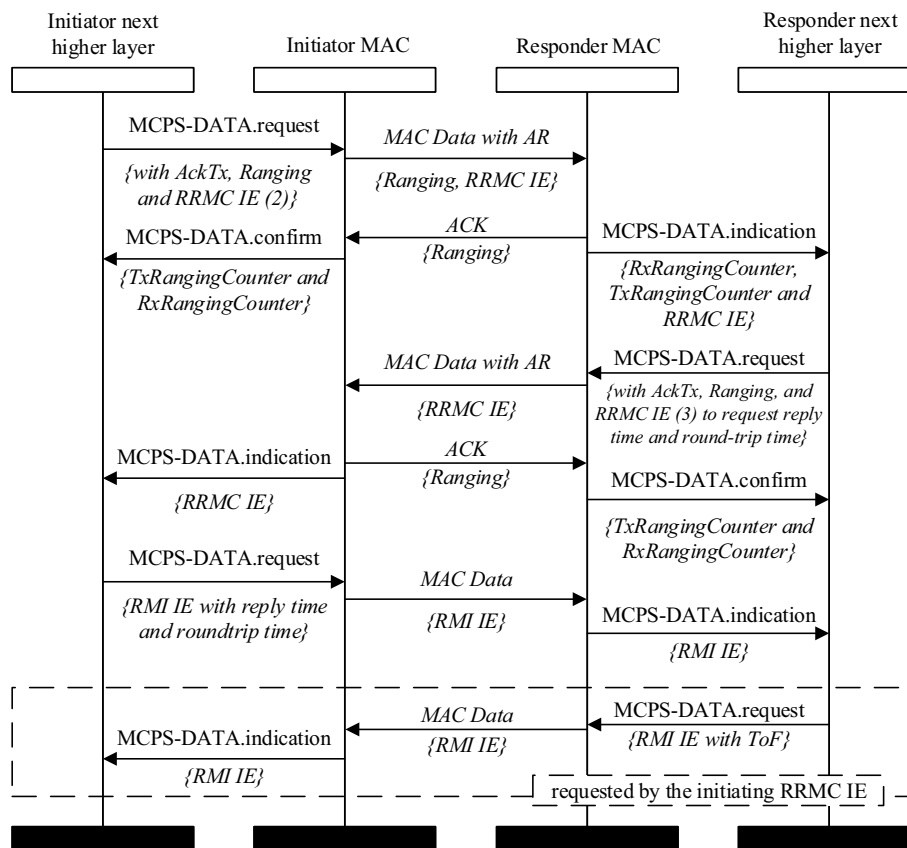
Initiator next higher layer

Initiator MAC

Responder MAC

Responder next higher layer

MCPS-DATA.request

{with AckTx, Ranging and RRMC IE (2)}

MAC Data with AR

{Ranging, RRMC IE}

ACK

{Ranging}

MCPS-DATA.confirm

{TxRangingCounter and RxRangingCounter}

MCPS-DATA.indication

{RxRangingCounter, TxRangingCounter and RRMC IE}

MAC Data with AR

{RRMC IE}

MCPS-DATA.request

{with AckTx, Ranging, and RRMC IE (3) to request reply time and round-trip time}

ACK

{Ranging}

MCPS-DATA.indication

{RRMC IE}

MCPS-DATA.confirm

{TxRangingCounter and RxRangingCounter}

MCPS-DATA.request

{RMI IE with reply time and roundtrip time}

MAC Data

{RMI IE}

MCPS-DATA.indication

{RMI IE}

MAC Data

{RMI IE}

MCPS-DATA.request

{RMI IE with ToF}

MCPS-DATA.indication

{RMI IE}

requested by the initiating RRMC IE